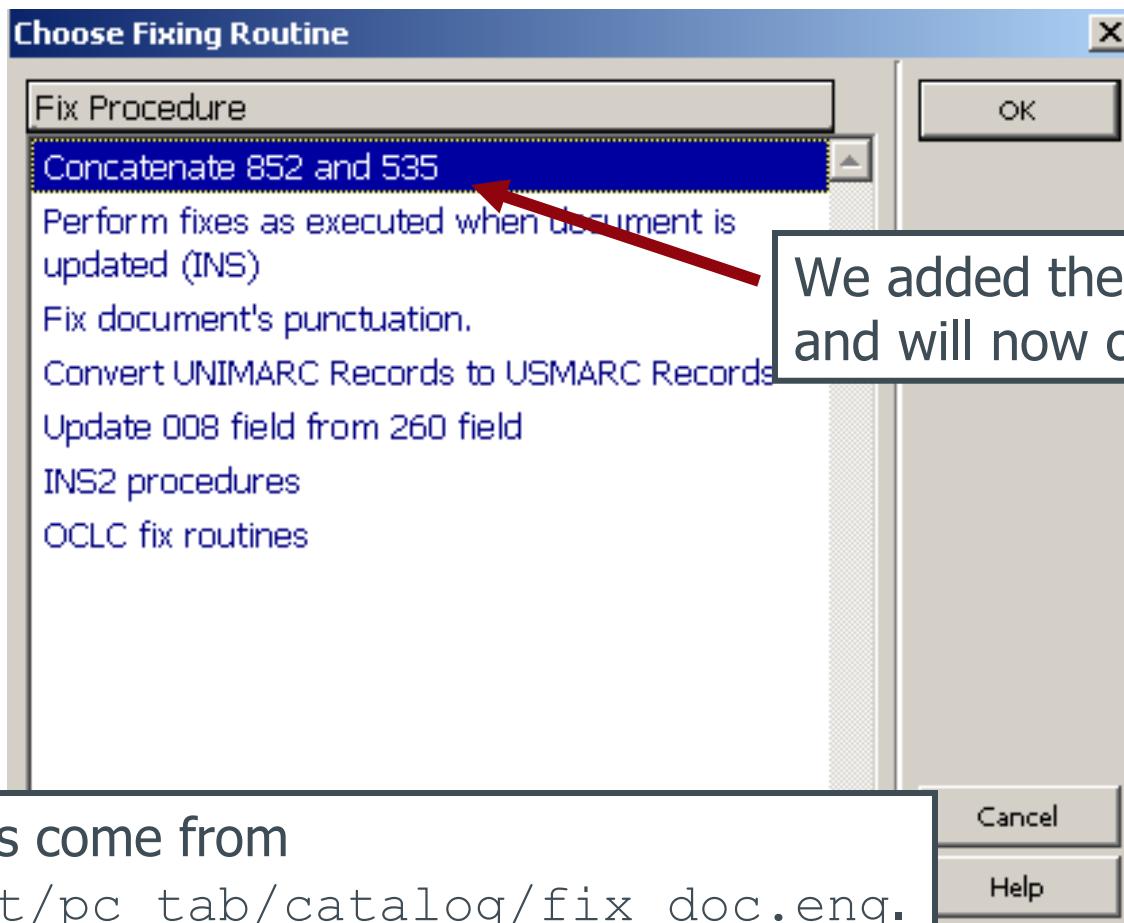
Choose Fixing Routine

Fix Procedure

Concatenate 852 and 535
Perform fixes as executed when document is updated (INS)
Fix document's punctuation.
Convert UNIMARC Records to USMARC Records
Update 008 field from 260 field
INS2 procedures
OCLC fix routines

OK

We added the
and will now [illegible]

s come from
t/pc tab/catalog/fix doc.eng.

Cancel

Help